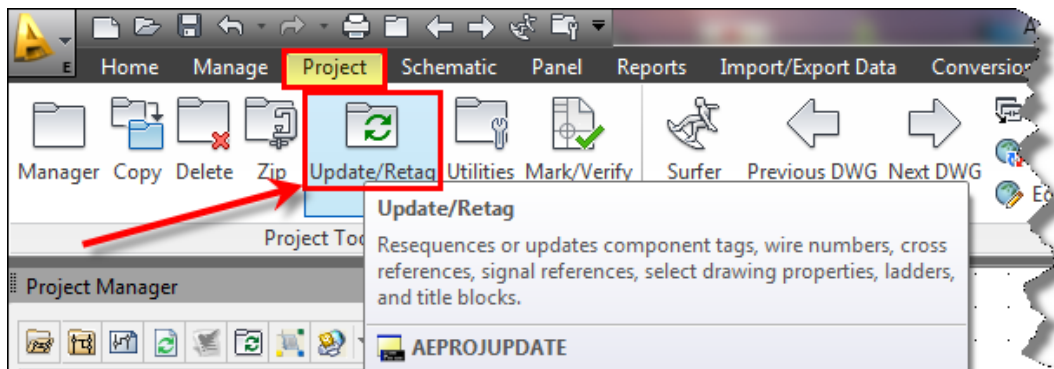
Home Manage Project Schematic Panel Reports Import/Export Data Conversio

Manager Copy Delete Zip Update/Retag Utilities Mark/Verify Surfer Previous DWG Next DWG

Project Too

Project Manager

Update/Retag

Resequences or updates component tags, wire numbers, cross references, signal references, select drawing properties, ladders, and title blocks.

AEPROJUPDATE